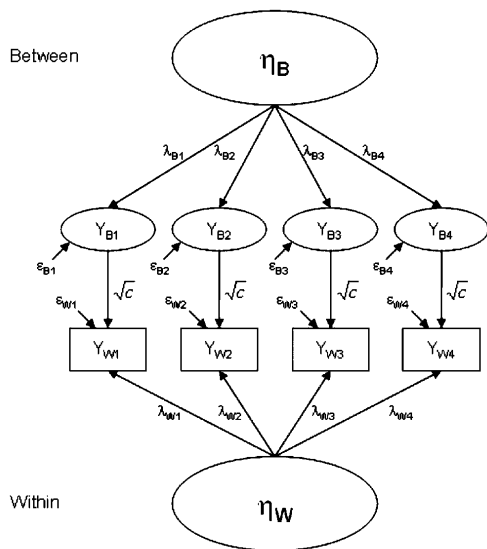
Between

$\eta_B$

$\lambda_{B1}$ $\lambda_{B2}$ $\lambda_{B3}$ $\lambda_{B4}$

$Y_{B1}$ $Y_{B2}$ $Y_{B3}$ $Y_{B4}$

$\varepsilon_{B1}$ $\varepsilon_{B2}$ $\varepsilon_{B3}$ $\varepsilon_{B4}$

$\sqrt{c}$ $\sqrt{c}$ $\sqrt{c}$ $\sqrt{c}$

$\varepsilon_{W1}$ $\varepsilon_{W2}$ $\varepsilon_{W3}$ $\varepsilon_{W4}$

$Y_{W1}$ $Y_{W2}$ $Y_{W3}$ $Y_{W4}$

$\lambda_{W1}$ $\lambda_{W2}$ $\lambda_{W3}$ $\lambda_{W4}$

Within

$\eta_W$